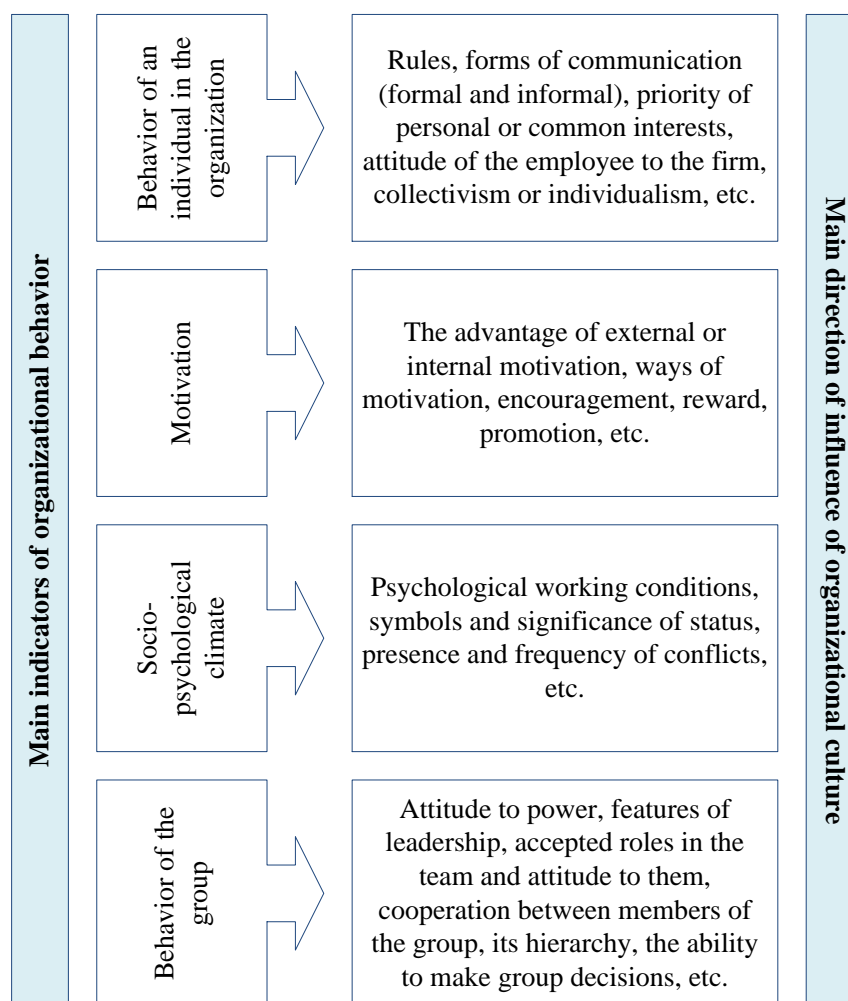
Main indicators of organizational behavior

Behavior of an individual in the organization

Rules, forms of communication (formal and informal), priority of personal or common interests, attitude of the employee to the firm, collectivism or individualism, etc.

Motivation

The advantage of external or internal motivation, ways of motivation, encouragement, reward, promotion, etc.

Socio-psychological climate

Psychological working conditions, symbols and significance of status, presence and frequency of conflicts, etc.

Behavior of the group

Attitude to power, features of leadership, accepted roles in the team and attitude to them, cooperation between members of the group, its hierarchy, the ability to make group decisions, etc.

Main direction of influence of organizational culture